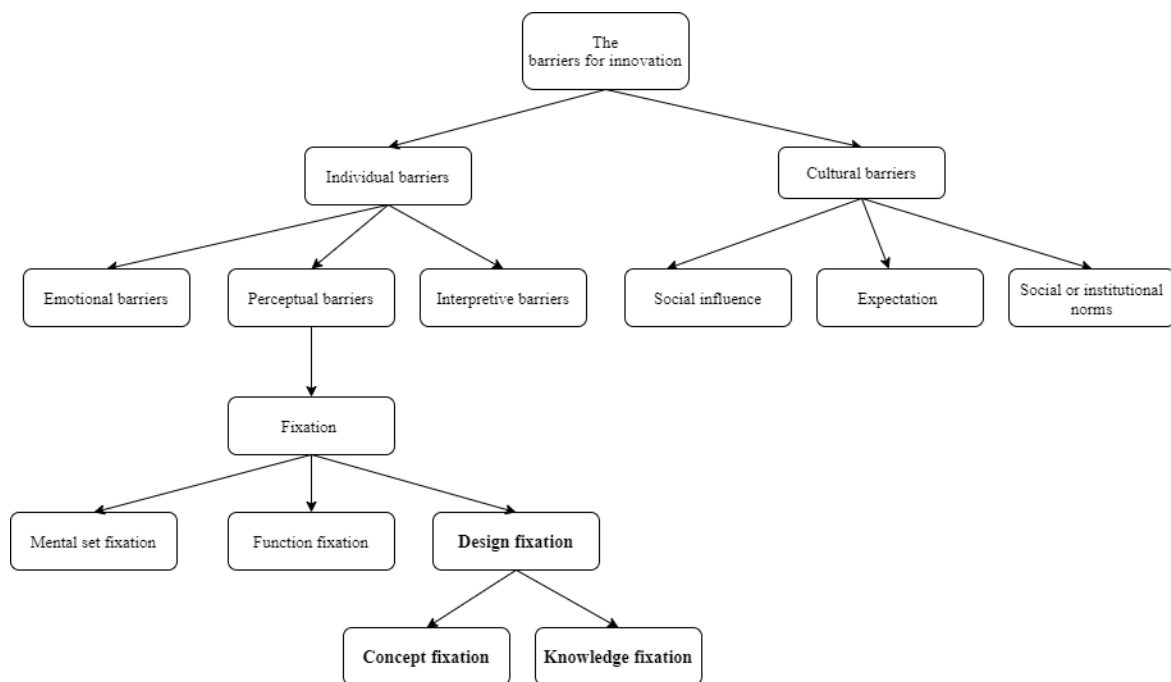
The barriers for innovation

Individual barriers

Cultural barriers

Emotional barriers

Perceptual barriers

Interpretive barriers

Social influence

Expectation

Social or institutional norms

Fixation

Mental set fixation

Function fixation

Design fixation

Concept fixation

Knowledge fixation